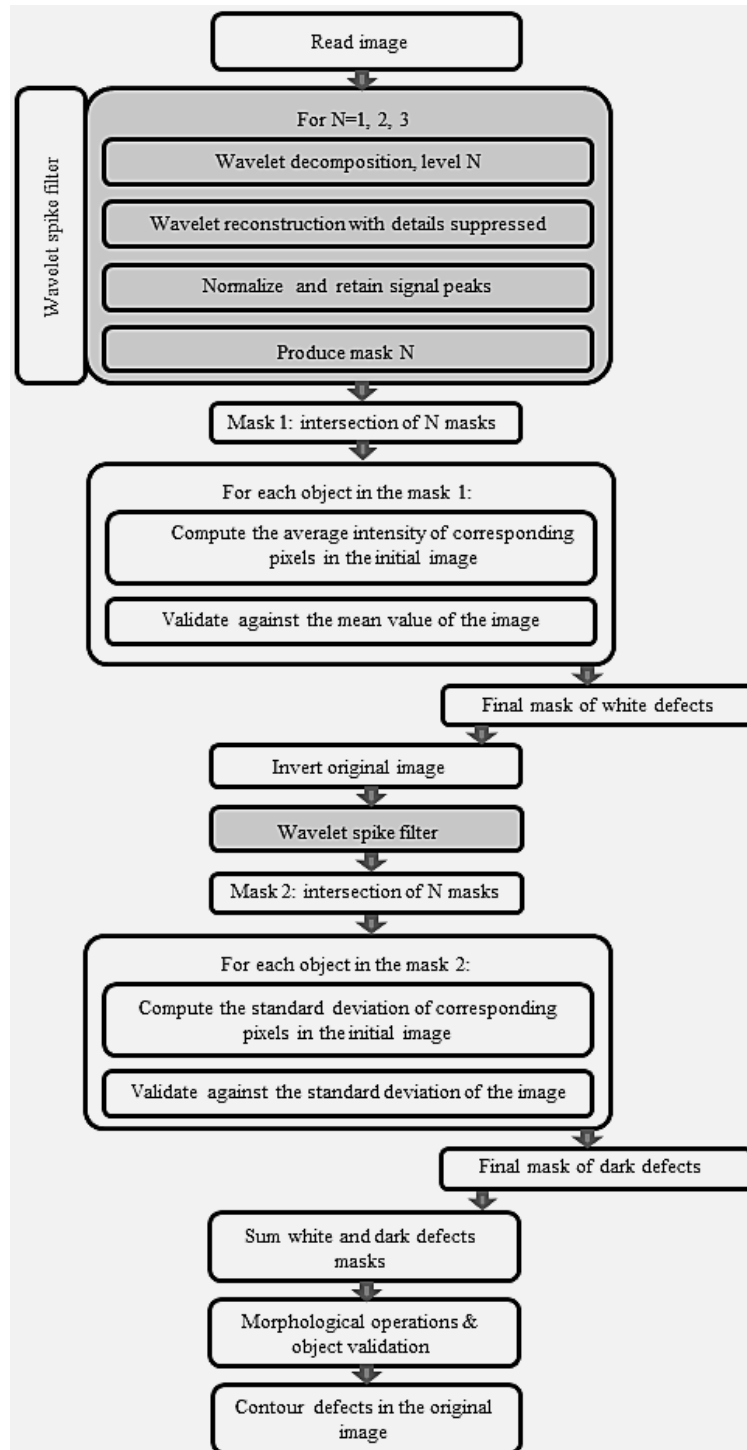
Read image

Wavelet spike filter

For N=1, 2, 3

Wavelet decomposition, level N

Wavelet reconstruction with details suppressed

Normalize and retain signal peaks

Produce mask N

Mask 1: intersection of N masks

For each object in the mask 1:

Compute the average intensity of corresponding pixels in the initial image

Validate against the mean value of the image

Final mask of white defects

Invert original image

Wavelet spike filter

Mask 2: intersection of N masks

For each object in the mask 2:

Compute the standard deviation of corresponding pixels in the initial image

Validate against the standard deviation of the image

Final mask of dark defects

Sum white and dark defects masks

Morphological operations & object validation

Contour defects in the original image